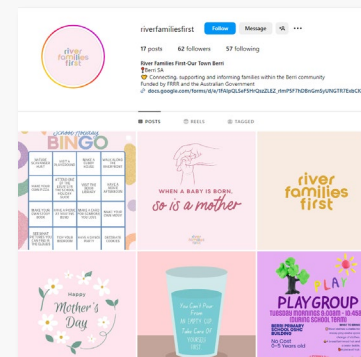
river families first

riverfamiliesfirst Follow Message

17 posts 62 followers 57 following

River Families First-Our Town Berri
Berri SA
Connecting, supporting and informing families within the Berri community
Funded by FRRR and the Australian Government
docs.google.com/forms/d/e/1FAIpQLSeF5YhQszZLBZ_rtmP5F7hDBnGm5yUNGTR7ExBCR

POSTS REELS TAGGED

School Holiday BINGO

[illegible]

WHEN A BABY IS BORN, so is a mother

river families first

Happy Mother's Day

You Can't Pour From An Empty Cup Take Care Of Yourself First

PLAY PLAYGROUP
TUESDAY MORNINGS 9:30AM - 10:45AM DURING SCHOOL TERMS
BERRI PRIMARY SCHOOL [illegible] BUILDING
No Cost 0-5 Years old